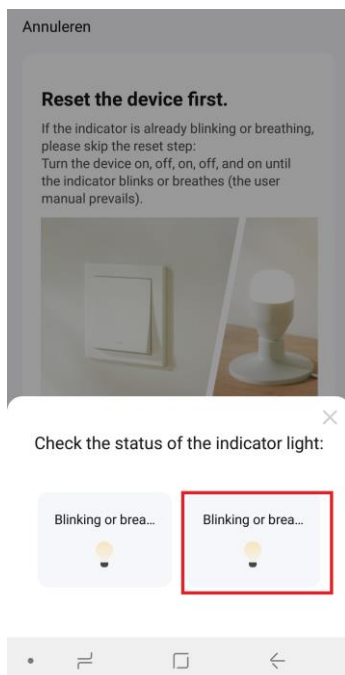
Annuleren

**Reset the device first.**

If the indicator is already blinking or breathing, please skip the reset step:
Turn the device on, off, on, off, and on until the indicator blinks or breathes (the user manual prevails).

Check the status of the indicator light:

Blinking or brea...

Blinking or brea...